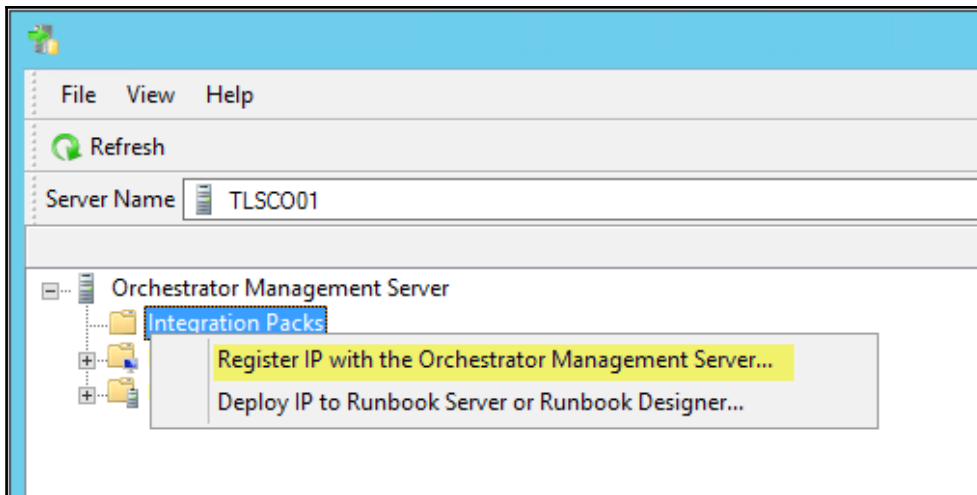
File View Help

Refresh

Server Name TLSCO01

Orchestrator Management Server

Integration Packs

Register IP with the Orchestrator Management Server...

Deploy IP to Runbook Server or Runbook Designer...